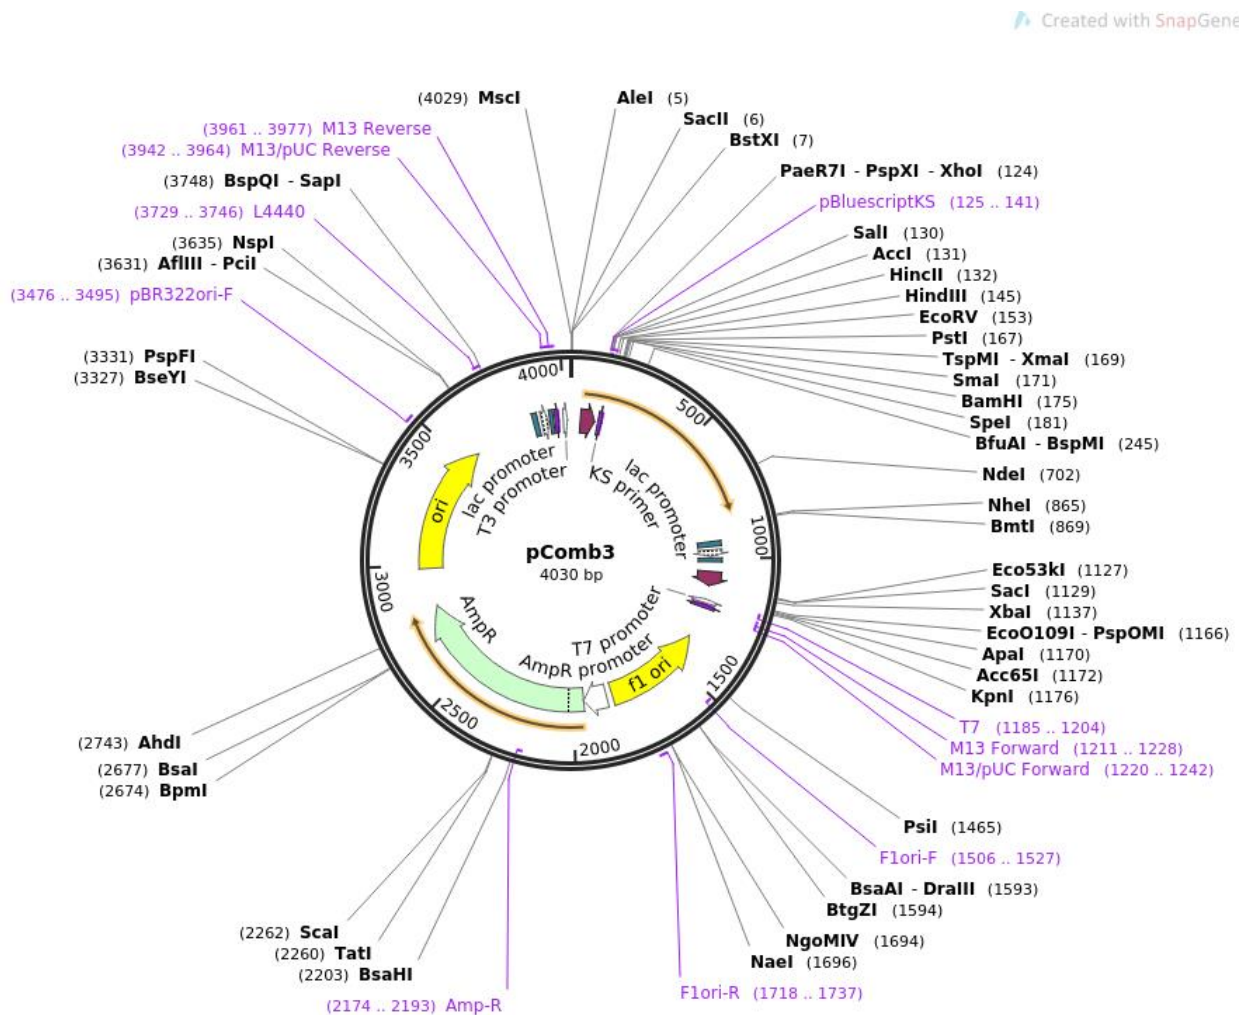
Created with SnapGene

(4029) MscI
AleI (5)
SacII (6)
BstXI (7)
PaeR7I - PspXI - XhoI (124)
pBluescriptKS (125 .. 141)
SalI (130)
AccI (131)
HincII (132)
HindIII (145)
EcoRV (153)
PstI (167)
TspMI - XmaI (169)
SmaI (171)
BamHI (175)
SpeI (181)
BfuAI - BspMI (245)
NdeI (702)
NheI (865)
BmtI (869)
Eco53kI (1127)
SacI (1129)
XbaI (1137)
EcoO109I - PspOMI (1166)
ApaI (1170)
Acc65I (1172)
KpnI (1176)
T7 (1185 .. 1204)
M13 Forward (1211 .. 1228)
M13/pUC Forward (1220 .. 1242)
PsiI (1465)
F1ori-F (1506 .. 1527)
BsaAI - DraIII (1593)
BtgZI (1594)
NgoMIV (1694)
NaeI (1696)
F1ori-R (1718 .. 1737)
(2174 .. 2193) Amp-R
(2203) BsaHI
(2260) TatI
(2262) ScaI
(2674) BpmI
(2677) BsaI
(2743) AhdI
(3327) BseYI
(3331) PspFI
(3476 .. 3495) pBR322ori-F
(3631) AflIII - PciI
(3635) NspI
(3729 .. 3746) L4440
(3748) BspQI - SapI
(3942 .. 3964) M13/pUC Reverse
(3961 .. 3977) M13 Reverse

pComb3
4030 bp

4000
500
1000
1500
2000
2500
3000
3500

lac promoter
T3 promoter
KS primer
lac promoter
ori
AmpR
T7 promoter
AmpR promoter
f1 ori